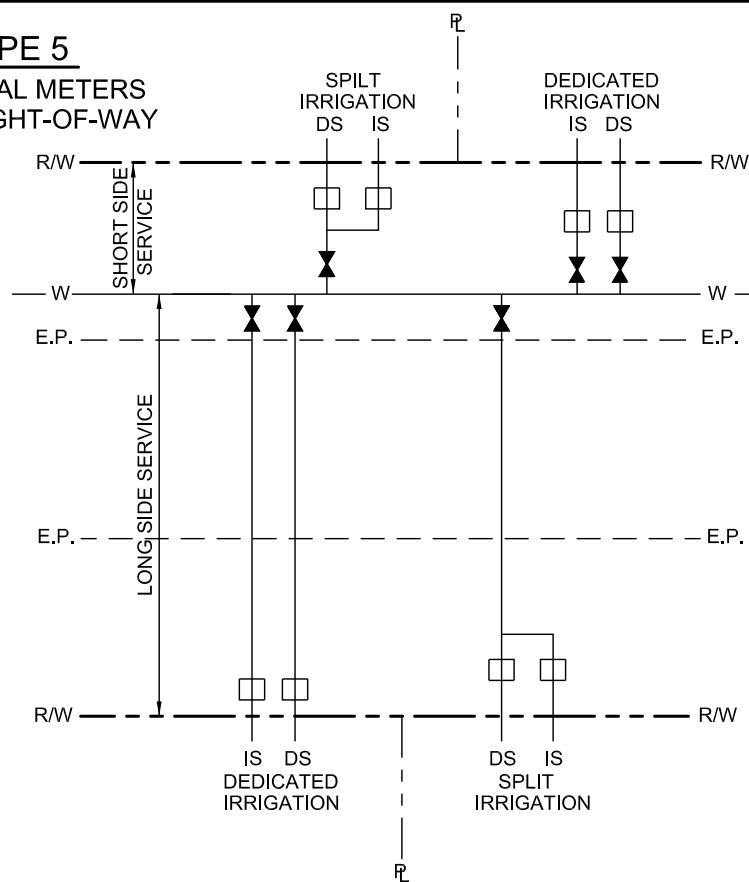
PE 5
AL METERS
GHT-OF-WAY

℄

SPILT
IRRIGATION
DS IS

DEDICATED
IRRIGATION
IS DS

R/W
R/W

SHORT SIDE
SERVICE

W
W

E.P.
E.P.

LONG SIDE SERVICE

E.P.
E.P.

R/W
R/W

IS DS
DEDICATED
IRRIGATION

DS IS
SPLIT
IRRIGATION

℄